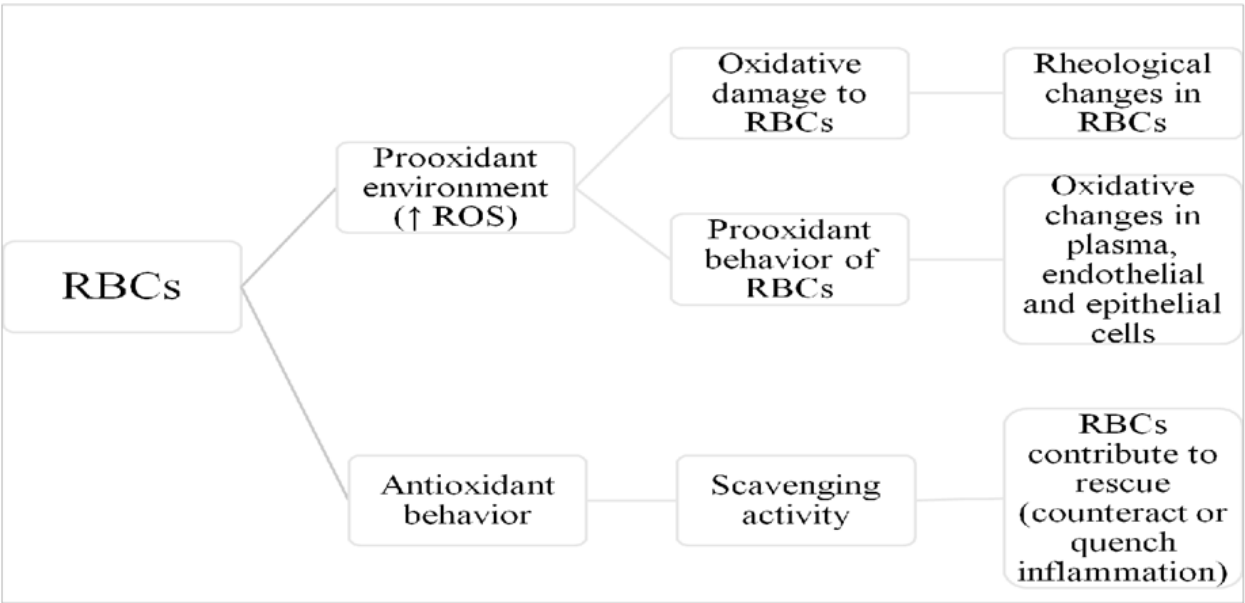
RBCs

Prooxidant environment (↑ ROS)

Oxidative damage to RBCs

Rheological changes in RBCs

Prooxidant behavior of RBCs

Oxidative changes in plasma, endothelial and epithelial cells

Antioxidant behavior

Scavenging activity

RBCs contribute to rescue (counteract or quench inflammation)